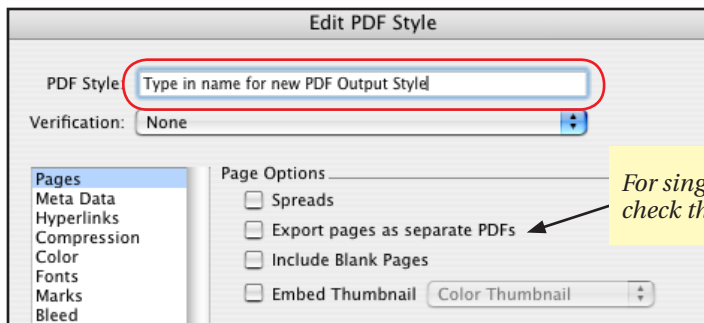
Edit PDF Style

PDF Style: Type in name for new PDF Output Style

Verification: None

Pages
Meta Data
Hyperlinks
Compression
Color
Fonts
Marks
Bleed

Page Options

Spreads

Export pages as separate PDFs

Include Blank Pages

Embed Thumbnail Color Thumbnail

For sing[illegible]
check th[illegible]